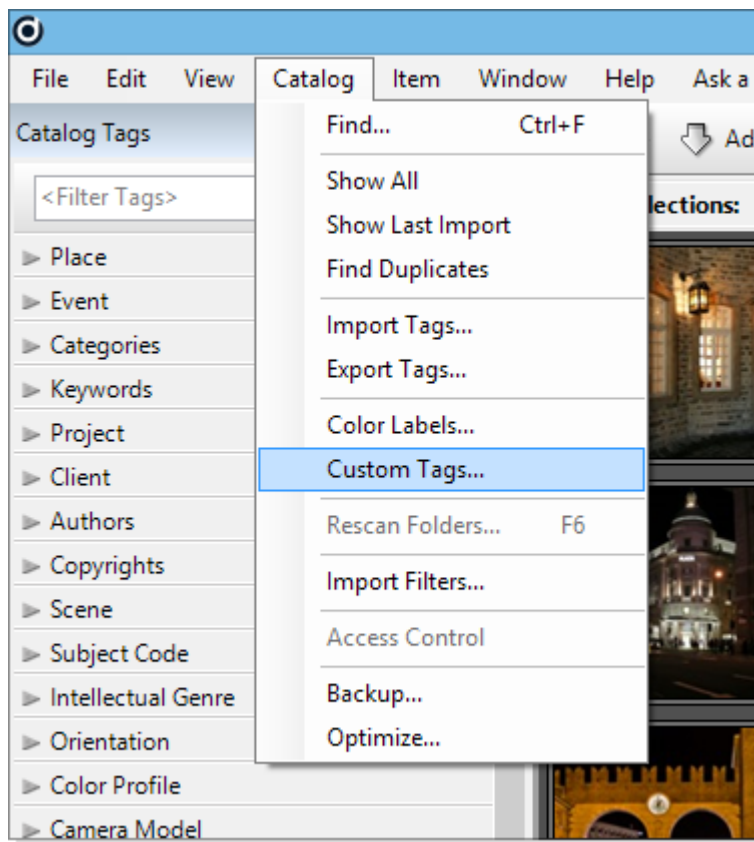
File Edit View Catalog Item Window Help Ask a

Catalog Tags

<Filter Tags>

Place
Event
Categories
Keywords
Project
Client
Authors
Copyrights
Scene
Subject Code
Intellectual Genre
Orientation
Color Profile
Camera Model

Find... Ctrl+F
Show All
Show Last Import
Find Duplicates
Import Tags...
Export Tags...
Color Labels...
Custom Tags...
Rescan Folders... F6
Import Filters...
Access Control
Backup...
Optimize...

Ad

lections: